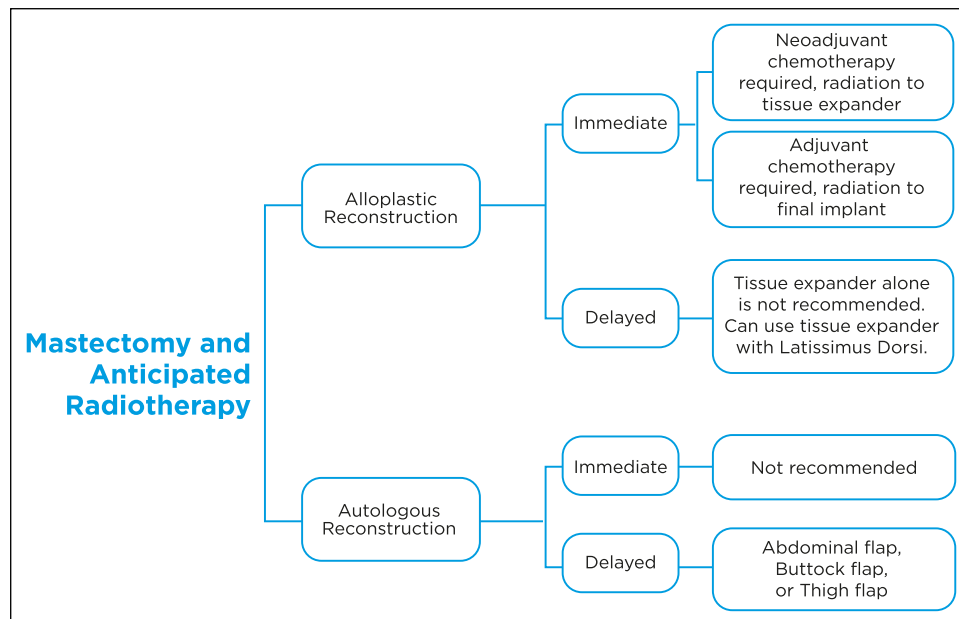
Mastectomy and Anticipated Radiotherapy

Alloplastic Reconstruction

Immediate

Neoadjuvant chemotherapy required, radiation to tissue expander

Adjuvant chemotherapy required, radiation to final implant

Delayed

Tissue expander alone is not recommended. Can use tissue expander with Latissimus Dorsi.

Autologous Reconstruction

Immediate

Not recommended

Delayed

Abdominal flap, Buttock flap, or Thigh flap